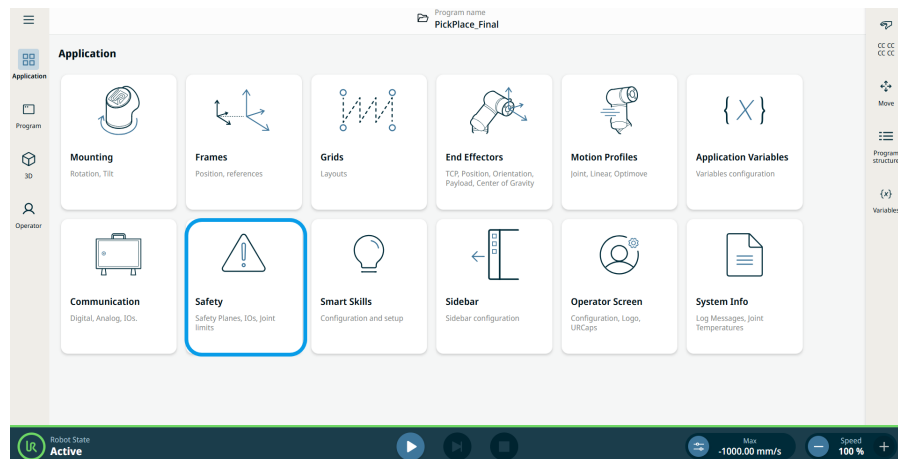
Program name
PickPlace_Final

Application
Program
3D
Operator

Application

Mounting
Rotation, Tilt

Frames
Position, references

Grids
Layouts

End Effectors
TCP, Position, Orientation, Payload, Center of Gravity

Motion Profiles
Joint, Linear, Optimove

Application Variables
Variables configuration

Communication
Digital, Analog, IOs.

Safety
Safety Planes, IOs, Joint limits

Smart Skills
Configuration and setup

Sidebar
Sidebar configuration

Operator Screen
Configuration, Logo, URCaps

System Info
Log Messages, Joint Temperatures

CC CC
CC CC
Move
Program structure
{x}
Variables

Robot State
Active

Max
-1000.00 mm/s

Speed
100 %